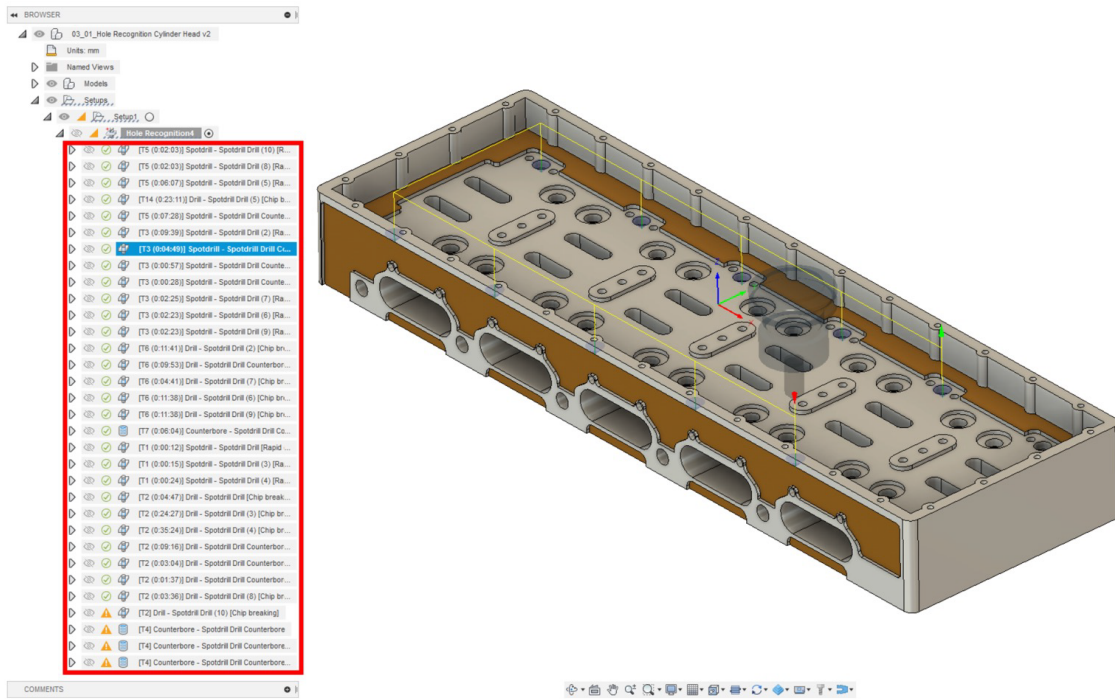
BROWSER

03_01_Hole Recognition Cylinder Head v2

Units: mm

Named Views

Models

Setups

Setup1

Hole Recognition4

[T5 (0:02:03)] Spotdrill - Spotdrill Drill (10) [R...

[T5 (0:02:03)] Spotdrill - Spotdrill Drill (8) [Ra...

[T5 (0:06:07)] Spotdrill - Spotdrill Drill (5) [Ra...

[T14 (0:23:11)] Drill - Spotdrill Drill (5) [Chip b...

[T5 (0:07:28)] Spotdrill - Spotdrill Drill Counte...

[T3 (0:09:39)] Spotdrill - Spotdrill Drill (2) [Ra...

[T3 (0:04:49)] Spotdrill - Spotdrill Drill Co...

[T3 (0:00:57)] Spotdrill - Spotdrill Drill Counte...

[T3 (0:00:28)] Spotdrill - Spotdrill Drill Counte...

[T3 (0:02:25)] Spotdrill - Spotdrill Drill (7) [Ra...

[T3 (0:02:23)] Spotdrill - Spotdrill Drill (6) [Ra...

[T3 (0:02:23)] Spotdrill - Spotdrill Drill (9) [Ra...

[T6 (0:11:41)] Drill - Spotdrill Drill (2) [Chip br...

[T6 (0:09:53)] Drill - Spotdrill Drill Counterbor...

[T6 (0:04:41)] Drill - Spotdrill Drill (7) [Chip br...

[T6 (0:11:38)] Drill - Spotdrill Drill (6) [Chip br...

[T6 (0:11:38)] Drill - Spotdrill Drill (9) [Chip br...

[T7 (0:06:04)] Counterbore - Spotdrill Drill Co...

[T1 (0:00:12)] Spotdrill - Spotdrill Drill [Rapid ...

[T1 (0:00:15)] Spotdrill - Spotdrill Drill (3) [Ra...

[T1 (0:00:24)] Spotdrill - Spotdrill Drill (4) [Ra...

[T2 (0:04:47)] Drill - Spotdrill Drill [Chip break...

[T2 (0:24:27)] Drill - Spotdrill Drill (3) [Chip br...

[T2 (0:35:24)] Drill - Spotdrill Drill (4) [Chip br...

[T2 (0:09:16)] Drill - Spotdrill Drill Counterbor...

[T2 (0:03:04)] Drill - Spotdrill Drill Counterbor...

[T2 (0:01:37)] Drill - Spotdrill Drill Counterbor...

[T2 (0:03:36)] Drill - Spotdrill Drill (8) [Chip br...

[T2] Drill - Spotdrill Drill (10) [Chip breaking]

[T4] Counterbore - Spotdrill Drill Counterbore

[T4] Counterbore - Spotdrill Drill Counterbore...

[T4] Counterbore - Spotdrill Drill Counterbore...

COMMENTS